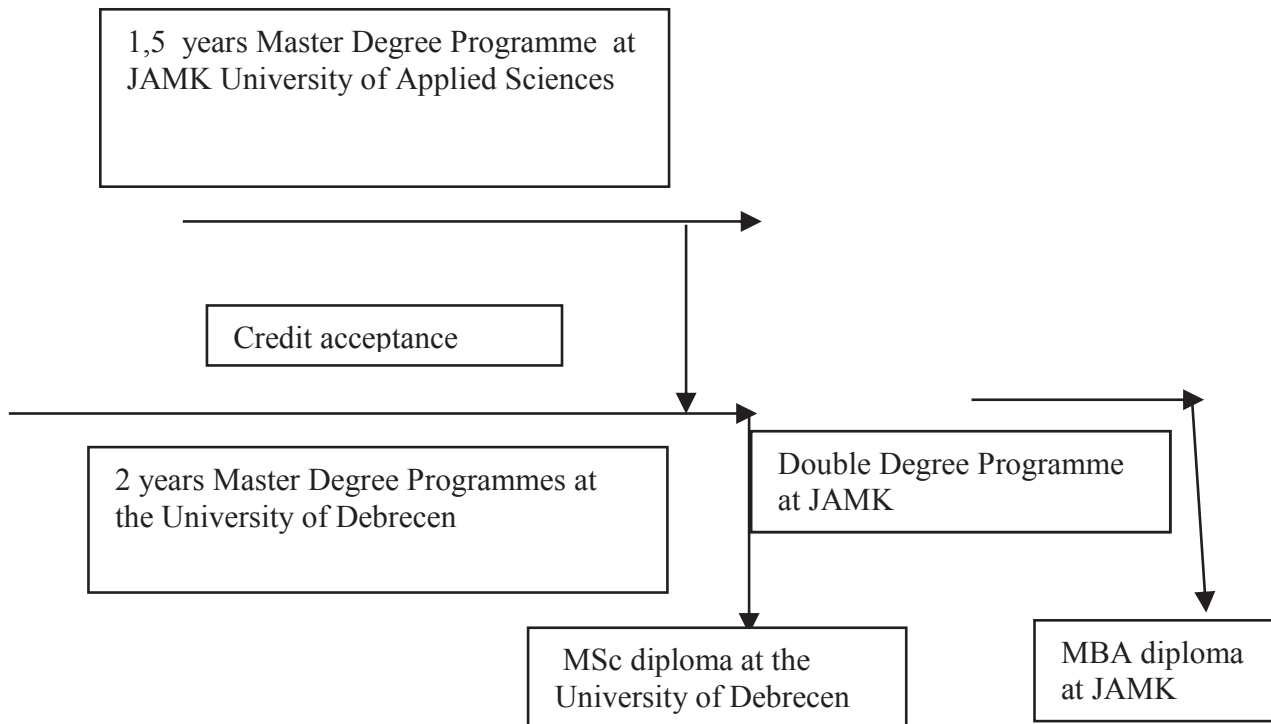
1,5 years Master Degree Programme at JAMK University of Applied Sciences

Credit acceptance

2 years Master Degree Programmes at the University of Debrecen

Double Degree Programme at JAMK

MSc diploma at the University of Debrecen

MBA diploma at JAMK